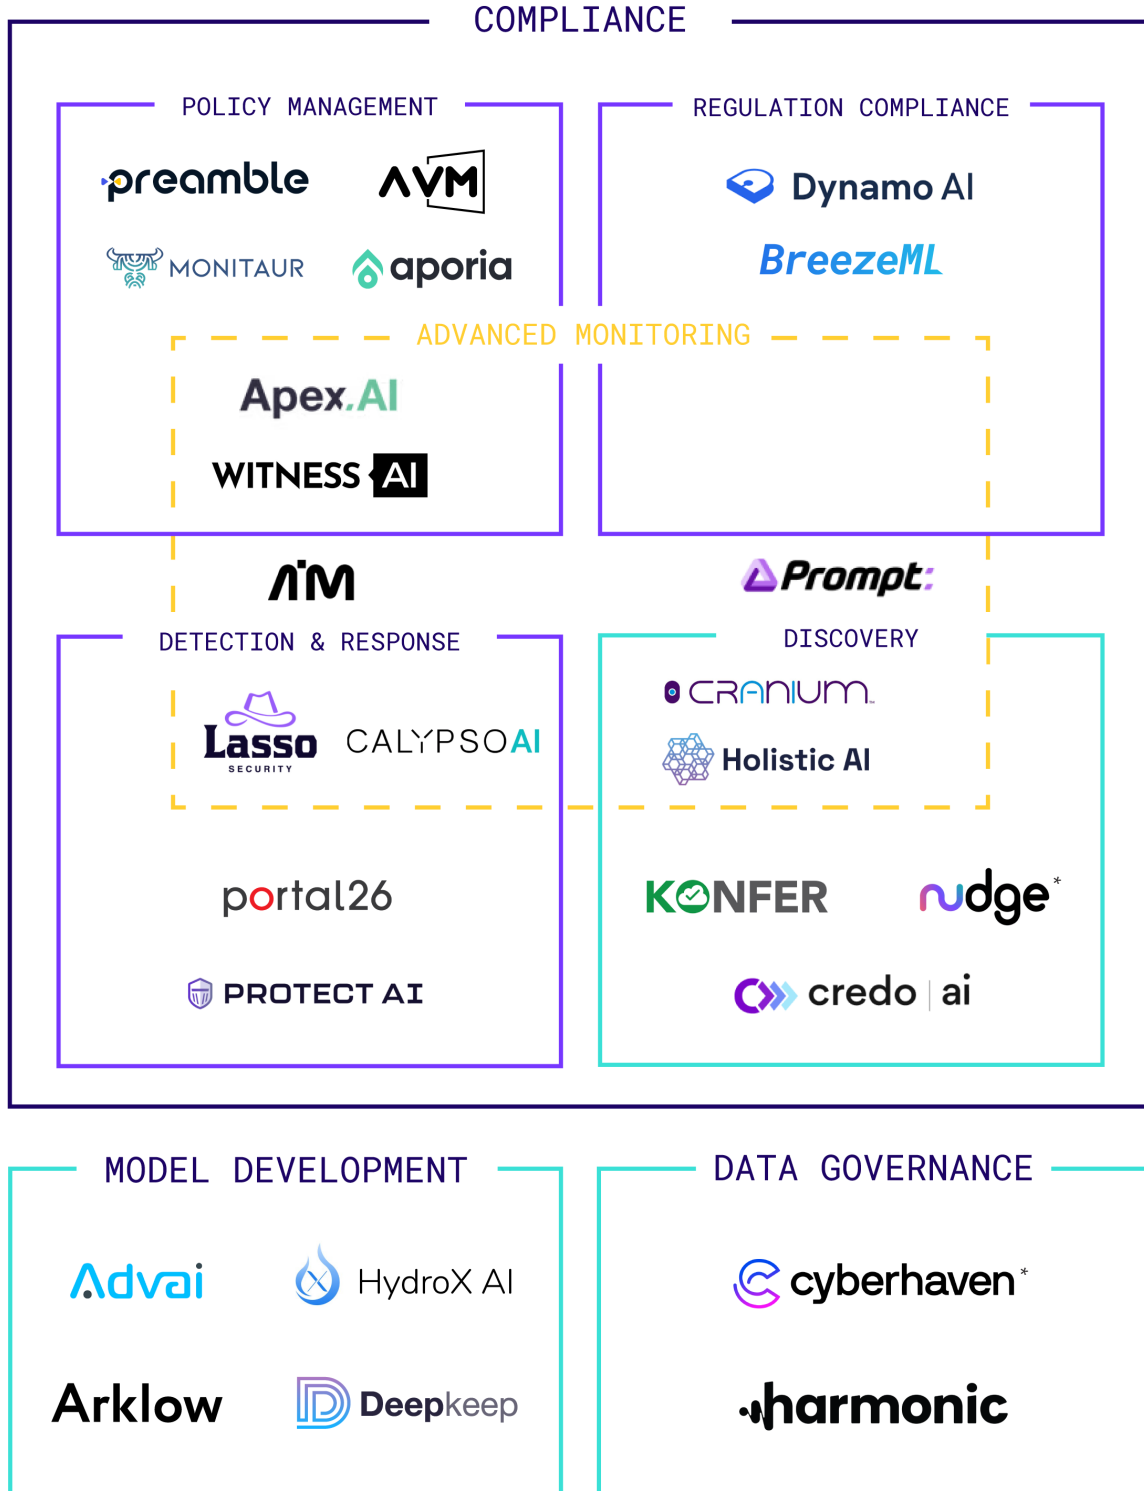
COMPLIANCE

POLICY MANAGEMENT

preamble

AVM

MONITAUR

aporia

REGULATION COMPLIANCE

Dynamo AI

BreezeML

ADVANCED MONITORING

Apex.AI

WITNESS AI

AIM

Prompt:

DETECTION & RESPONSE

Lasso SECURITY

CALYPSOAI

portal26

PROTECT AI

DISCOVERY

CRANIUM

Holistic AI

KONFER

nudge*

credo | ai

MODEL DEVELOPMENT

Advai

HydroX AI

Arklow

Deepkeep

DATA GOVERNANCE

cyberhaven*

harmonic